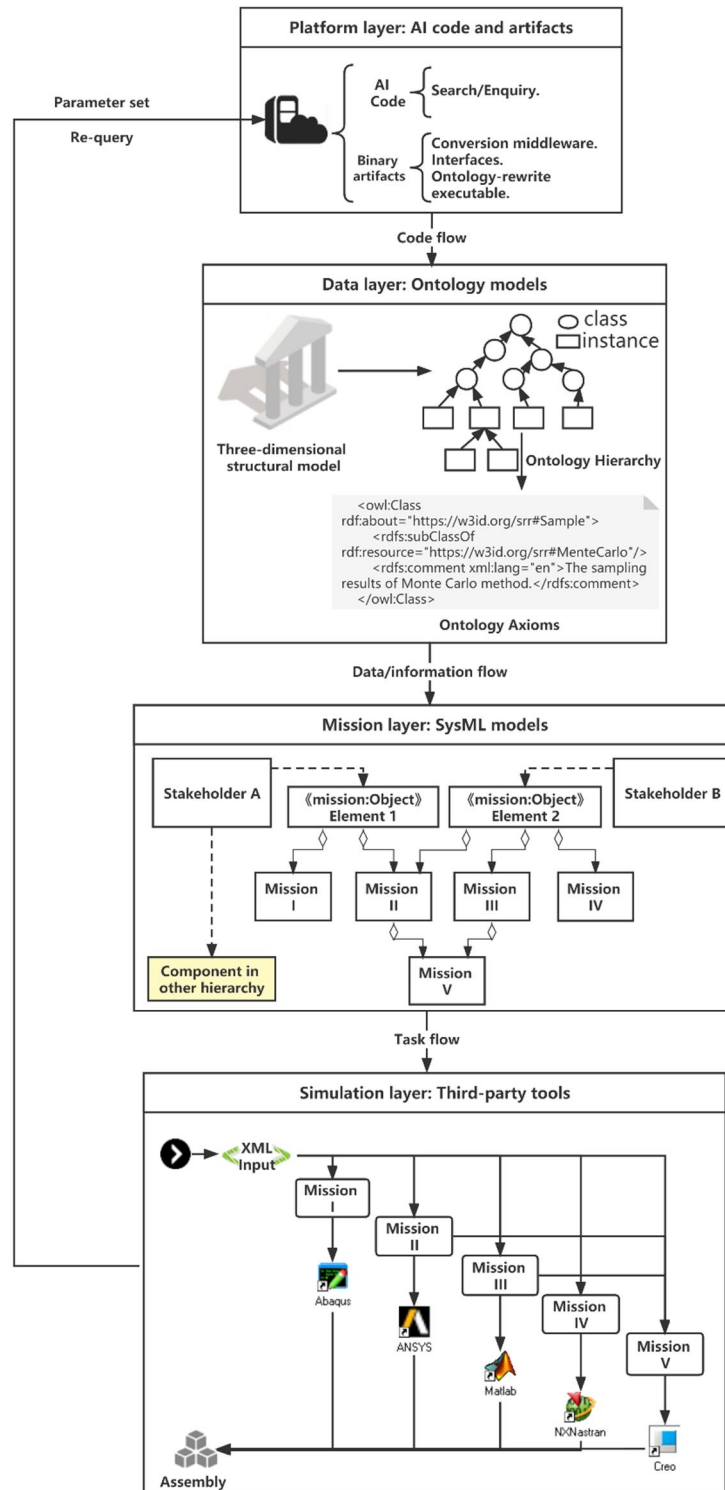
Platform layer: AI code and artifacts

Parameter set

Re-query

AI Code

Search/Enquiry.

Binary artifacts

Conversion middleware.
Interfaces.
Ontology-rewrite executable.

Code flow

Data layer: Ontology models

class
instance

Three-dimensional structural model

Ontology Hierarchy

<owl:Class rdf:about="https://w3id.org/srr#Sample">
<rdfs:subClassOf rdf:resource="https://w3id.org/srr#MenteCarlo"/>
<rdfs:comment xml:lang="en">The sampling results of Monte Carlo method.</rdfs:comment>
</owl:Class>

Ontology Axioms

Data/information flow

Mission layer: SysML models

Stakeholder A

《mission:Object》 Element 1

《mission:Object》 Element 2

Stakeholder B

Mission I

Mission II

Mission III

Mission IV

Component in other hierarchy

Mission V

Task flow

Simulation layer: Third-party tools

XML Input

Mission I

Mission II

Mission III

Mission IV

Mission V

Abaqus

ANSYS

Matlab

NXNastran

Creo

Assembly